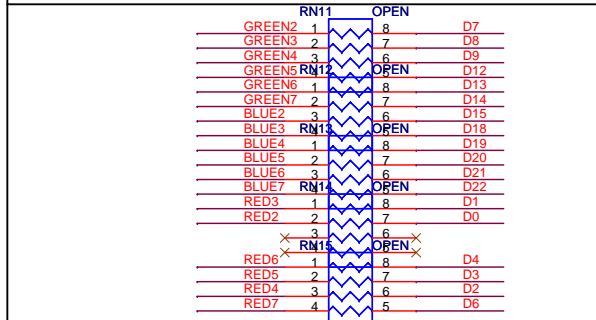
RN11 OPEN
GREEN2 1 8 D7
GREEN3 2 7 D8
GREEN4 3 6 D9
GREEN5 RN12 OPEN D12
GREEN6 1 8 D13
GREEN7 2 7 D14
BLUE2 3 6 D15
BLUE3 RN13 OPEN D18
BLUE4 1 8 D19
BLUE5 2 7 D20
BLUE6 3 6 D21
BLUE7 RN14 OPEN D22
RED3 1 8 D1
RED2 2 7 D0
3 6
RN15 OPEN
RED6 1 8 D4
RED5 2 7 D3
RED4 3 6 D2
RED7 4 5 D6